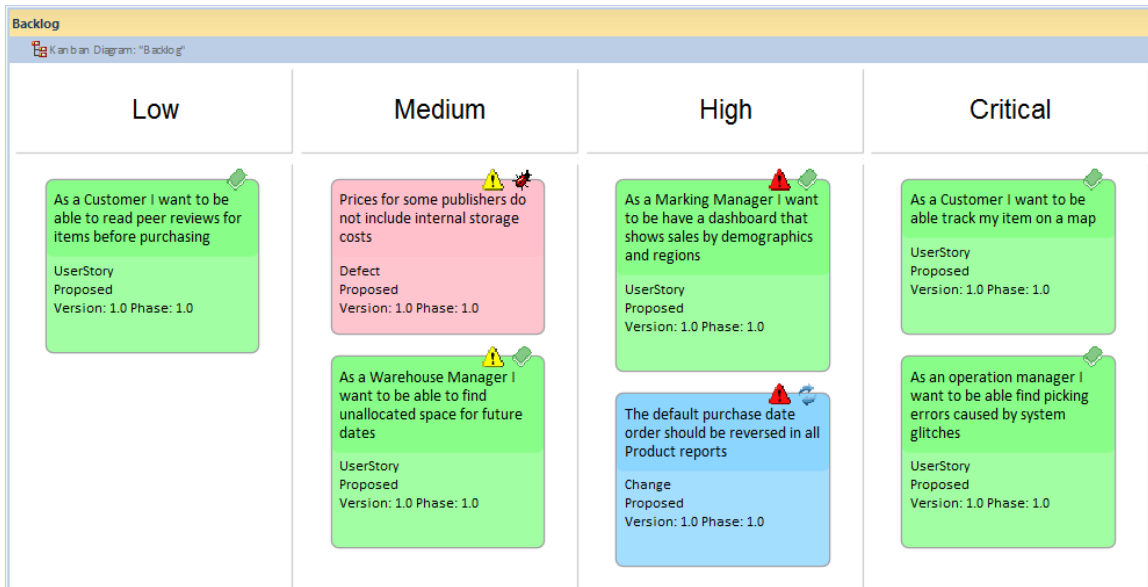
Backlog

Kanban Diagram: "Backlog"

Low

As a Customer I want to be able to read peer reviews for items before purchasing

UserStory
Proposed
Version: 1.0 Phase: 1.0

Medium

Prices for some publishers do not include internal storage costs

Defect
Proposed
Version: 1.0 Phase: 1.0

As a Warehouse Manager I want to be able to find unallocated space for future dates

UserStory
Proposed
Version: 1.0 Phase: 1.0

High

As a Marking Manager I want to be have a dashboard that shows sales by demographics and regions

UserStory
Proposed
Version: 1.0 Phase: 1.0

The default purchase date order should be reversed in all Product reports

Change
Proposed
Version: 1.0 Phase: 1.0

Critical

As a Customer I want to be able track my item on a map

UserStory
Proposed
Version: 1.0 Phase: 1.0

As an operation manager I want to be able find picking errors caused by system glitches

UserStory
Proposed
Version: 1.0 Phase: 1.0